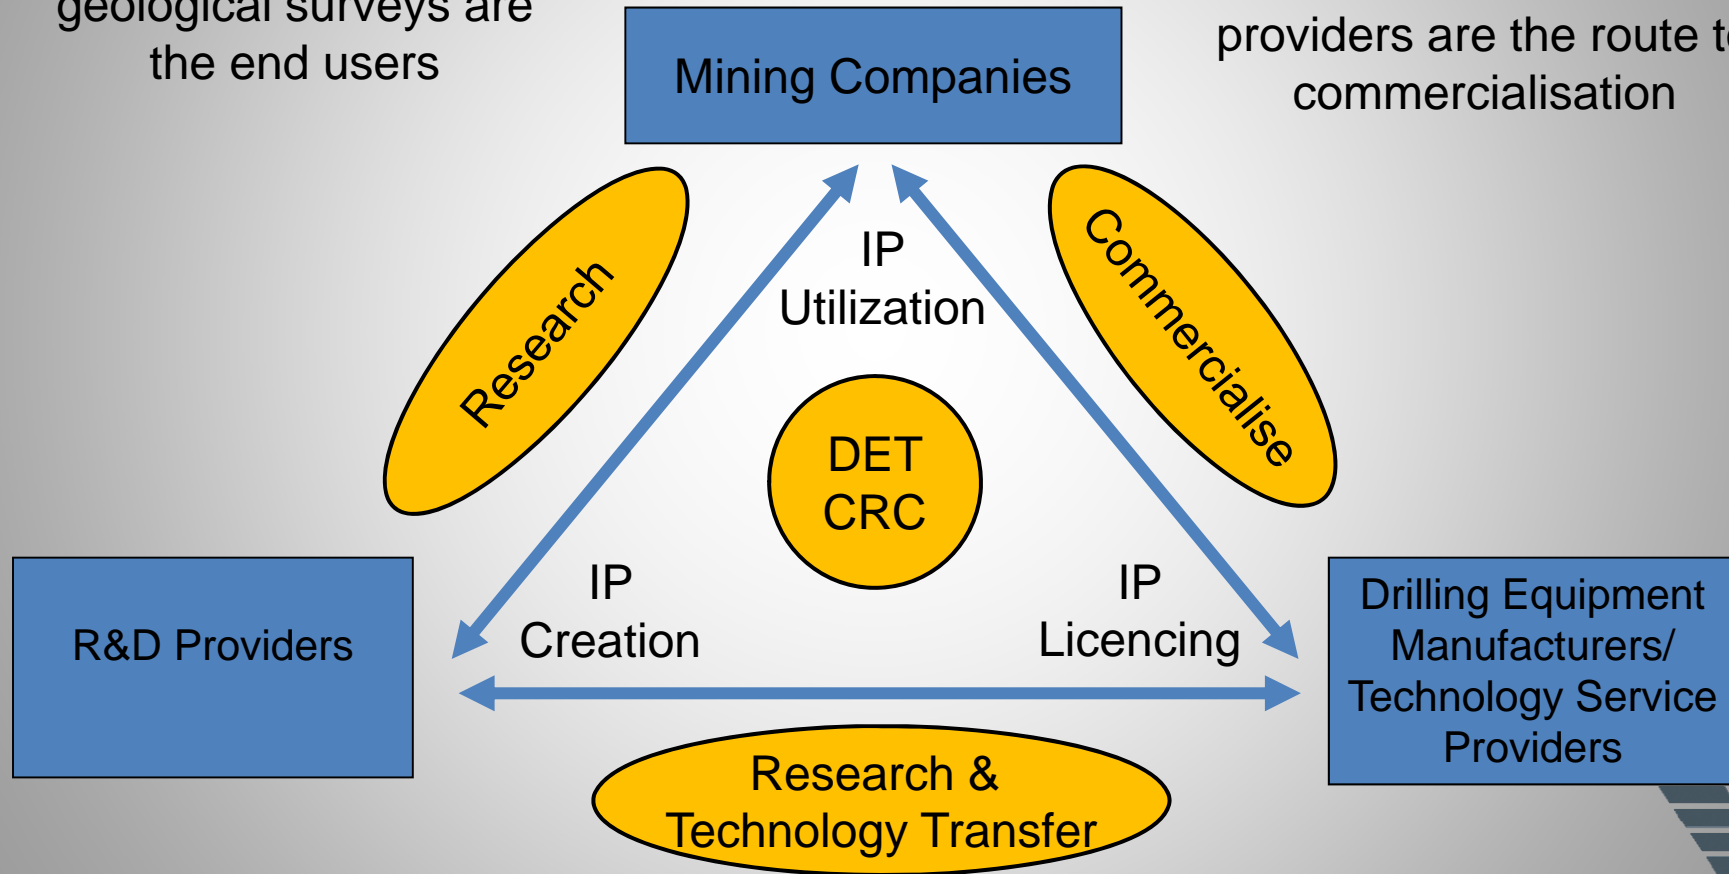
geological surveys are the end users

Mining Companies

providers are the route t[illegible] commercialisation

Research

IP Utilization

Commercialise

DET CRC

R&D Providers

IP Creation

IP Licencing

Drilling Equipment Manufacturers/ Technology Service Providers

Research & Technology Transfer